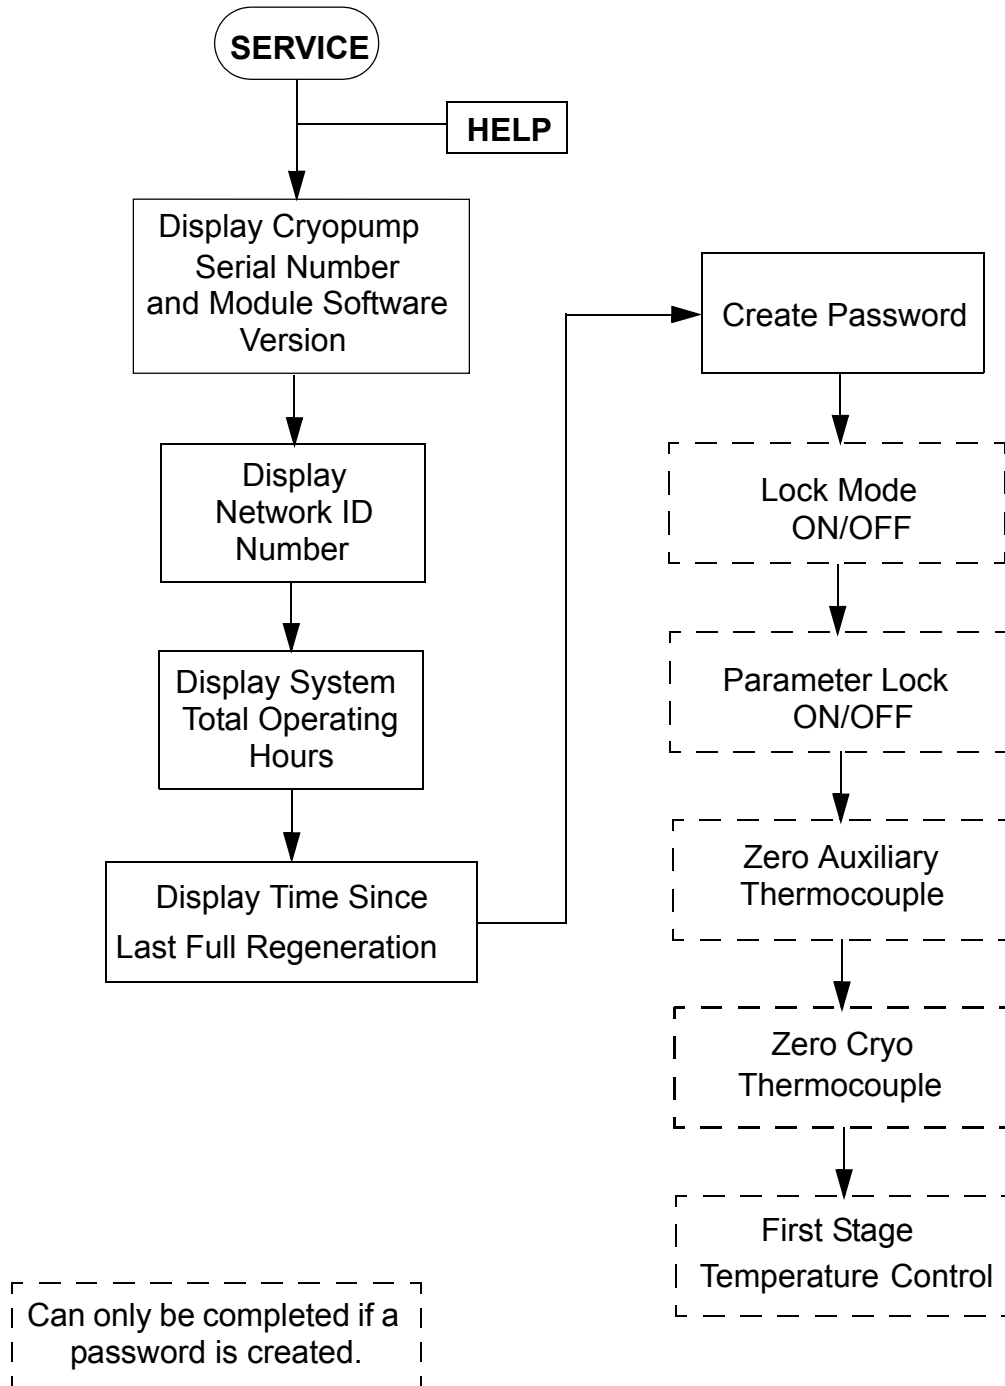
SERVICE

HELP

Display Cryopump Serial Number and Module Software Version

Display Network ID Number

Display System Total Operating Hours

Display Time Since Last Full Regeneration

Create Password

Lock Mode ON/OFF

Parameter Lock ON/OFF

Zero Auxiliary Thermocouple

Zero Cryo Thermocouple

First Stage Temperature Control

Can only be completed if a password is created.